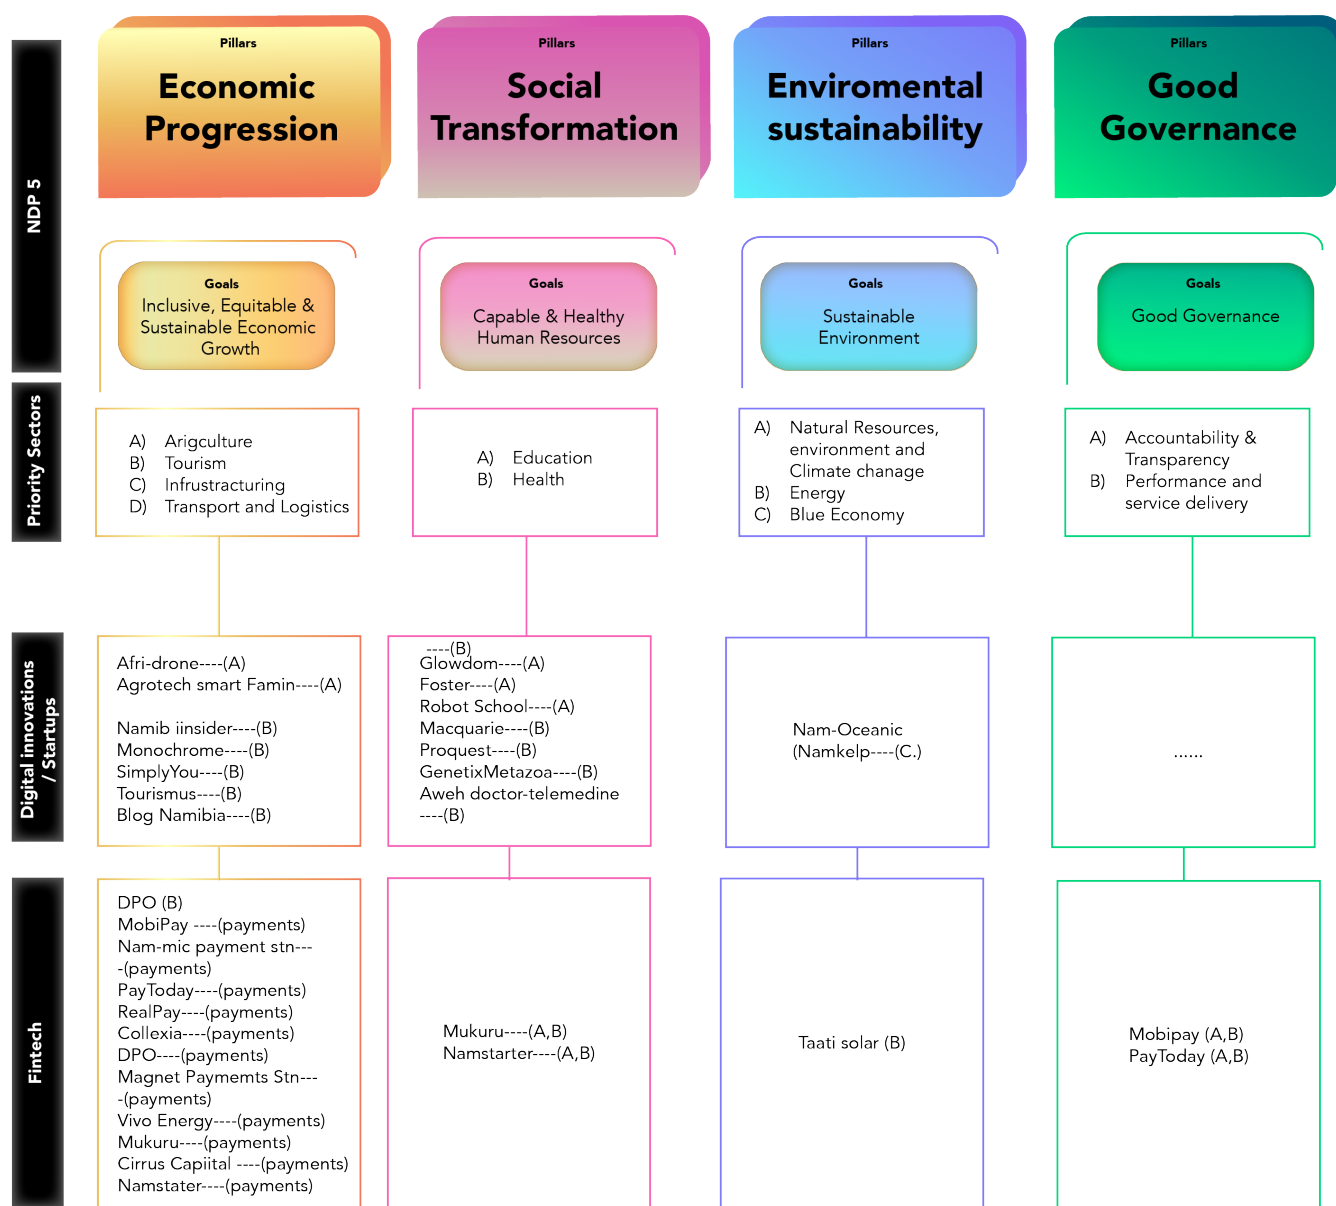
NDP 5

Pillars
Economic Progression

Pillars
Social Transformation

Pillars
Enviromental sustainability

Pillars
Good Governance

Goals
Inclusive, Equitable & Sustainable Economic Growth

Goals
Capable & Healthy Human Resources

Goals
Sustainable Environment

Goals
Good Governance

Priority Sectors

A) Arigculture
B) Tourism
C) Infrustracturing
D) Transport and Logistics

A) Education
B) Health

A) Natural Resources, environment and Climate chanage
B) Energy
C) Blue Economy

A) Accountability & Transparency
B) Performance and service delivery

Digital innovations / Startups

Afri-drone----(A)
Agrotech smart Famin----(A)

Namib iinsider----(B)
Monochrome----(B)
SimplyYou----(B)
Tourismus----(B)
Blog Namibia----(B)

----(B)
Glowdom----(A)
Foster----(A)
Robot School----(A)
Macquarie----(B)
Proquest----(B)
GenetixMetazoa----(B)
Aweh doctor-telemedine ----(B)

Nam-Oceanic (Namkelp----(C.)

......

Fintech

DPO (B)
MobiPay ----(payments)
Nam-mic payment stn----(payments)
PayToday----(payments)
RealPay----(payments)
Collexia----(payments)
DPO----(payments)
Magnet Paymemts Stn----(payments)
Vivo Energy----(payments)
Mukuru----(payments)
Cirrus Capiital ----(payments)
Namstater----(payments)

Mukuru----(A,B)
Namstarter----(A,B)

Taati solar (B)

Mobipay (A,B)
PayToday (A,B)